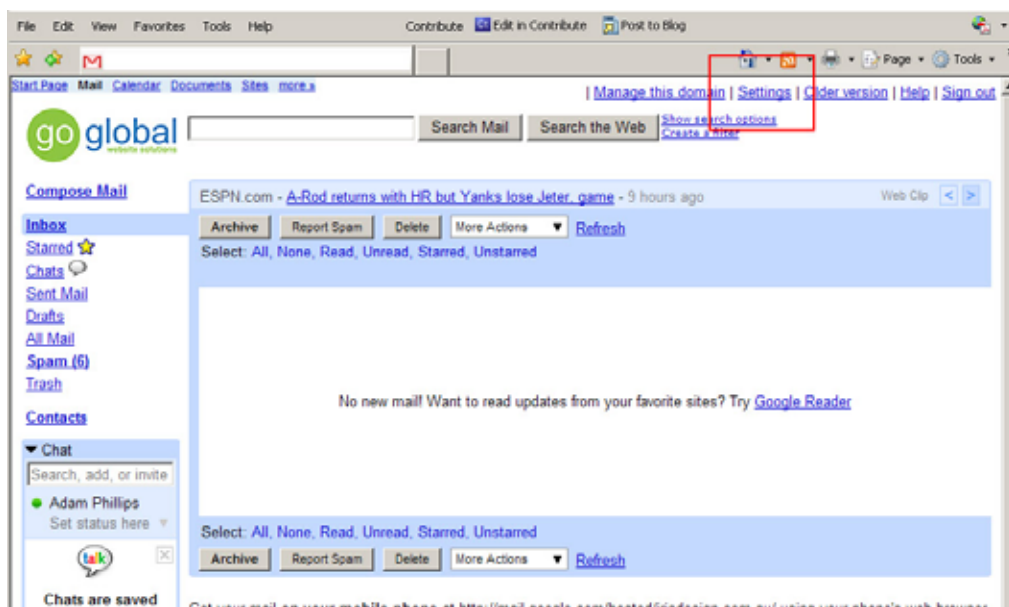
File Edit View Favorites Tools Help

Contribute Edit in Contribute Post to Blog

Page Tools

Start Page Mail Calendar Documents Sites more »

| Manage this domain | Settings | Older version | Help | Sign out

go global website solutions

Search Mail Search the Web Show search options Create a filter

Compose Mail

ESPN.com - A-Rod returns with HR but Yanks lose Jeter, game - 9 hours ago

Web Clip < >

Archive Report Spam Delete More Actions Refresh

Select: All, None, Read, Unread, Starred, Unstarred

Inbox
Starred
Chats
Sent Mail
Drafts
All Mail
Spam (6)
Trash

Contacts

No new mail! Want to read updates from your favorite sites? Try Google Reader

Chat
Search, add, or invite
Adam Phillips
Set status here

Select: All, None, Read, Unread, Starred, Unstarred

Archive Report Spam Delete More Actions Refresh

talk

Chats are saved

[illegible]